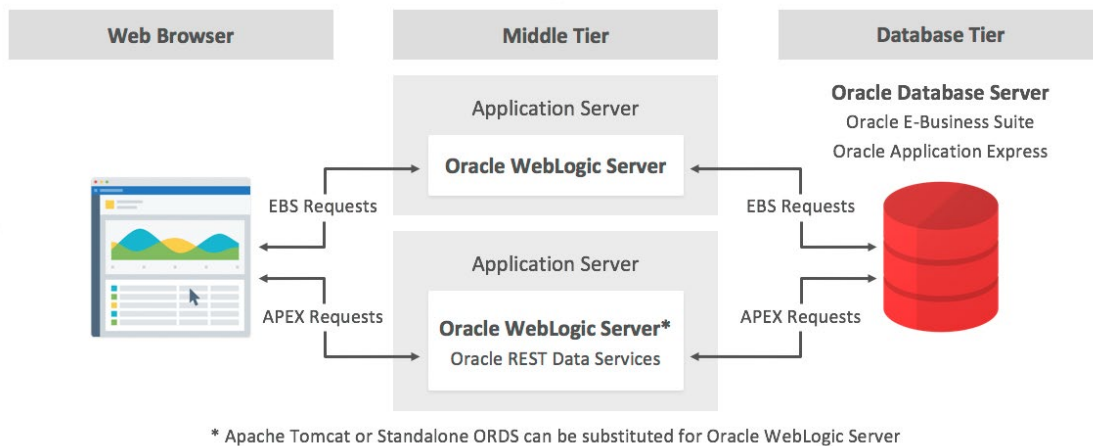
Web Browser

Middle Tier

Database Tier

Application Server

Oracle WebLogic Server

Oracle Database Server
Oracle E-Business Suite
Oracle Application Express

EBS Requests

EBS Requests

Application Server

Oracle WebLogic Server*
Oracle REST Data Services

APEX Requests

APEX Requests

* Apache Tomcat or Standalone ORDS can be substituted for Oracle WebLogic Server